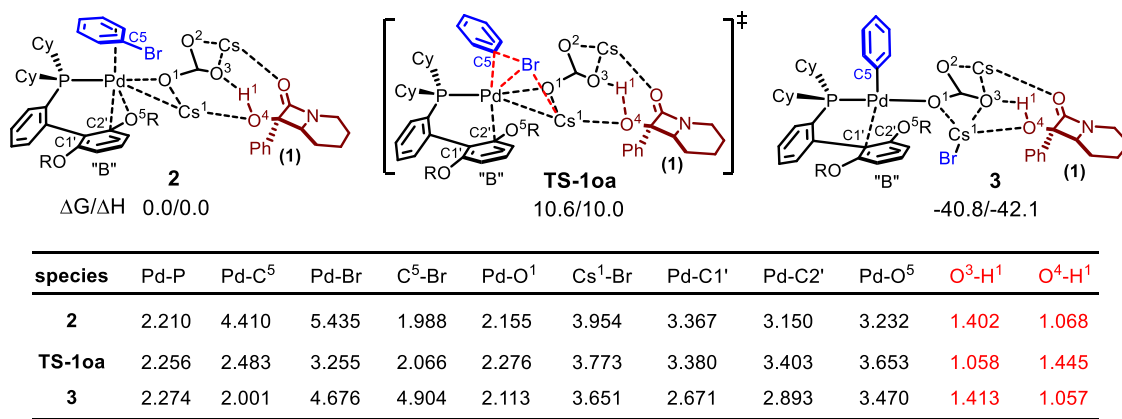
Cy
Cy
P
Pd
C5
Br
O$^2$
Cs
O$^1$
O$^3$
Cs$^1$
O$^5$R
C1'
C2'
H$^1$
O$^4$
O
N
Ph
(1)
RO
"B"
2
ΔG/ΔH 0.0/0.0

‡
Cy
Cy
P
Pd
C5
Br
O$^2$
Cs
O$^1$
O$^3$
Cs$^1$
H$^1$
O$^4$
O
N
O$^5$R
C1'
C2'
Ph
(1)
RO
"B"
TS-1oa
10.6/10.0

Cy
Cy
P
Pd
C5
O$^2$
Cs
O$^1$
O$^3$
H$^1$
O$^4$
O
N
Cs$^1$
O$^5$R
C1'
C2'
Br
Ph
(1)
RO
"B"
3
-40.8/-42.1

| species | Pd-P | Pd-C$^5$ | Pd-Br | C$^5$-Br | Pd-O$^1$ | Cs$^1$-Br | Pd-C1' | Pd-C2' | Pd-O$^5$ | O$^3$-H$^1$ | O$^4$-H$^1$ |
|---|---|---|---|---|---|---|---|---|---|---|---|
| 2 | 2.210 | 4.410 | 5.435 | 1.988 | 2.155 | 3.954 | 3.367 | 3.150 | 3.232 | 1.402 | 1.068 |
| TS-1oa | 2.256 | 2.483 | 3.255 | 2.066 | 2.276 | 3.773 | 3.380 | 3.403 | 3.653 | 1.058 | 1.445 |
| 3 | 2.274 | 2.001 | 4.676 | 4.904 | 2.113 | 3.651 | 2.671 | 2.893 | 3.470 | 1.413 | 1.057 |